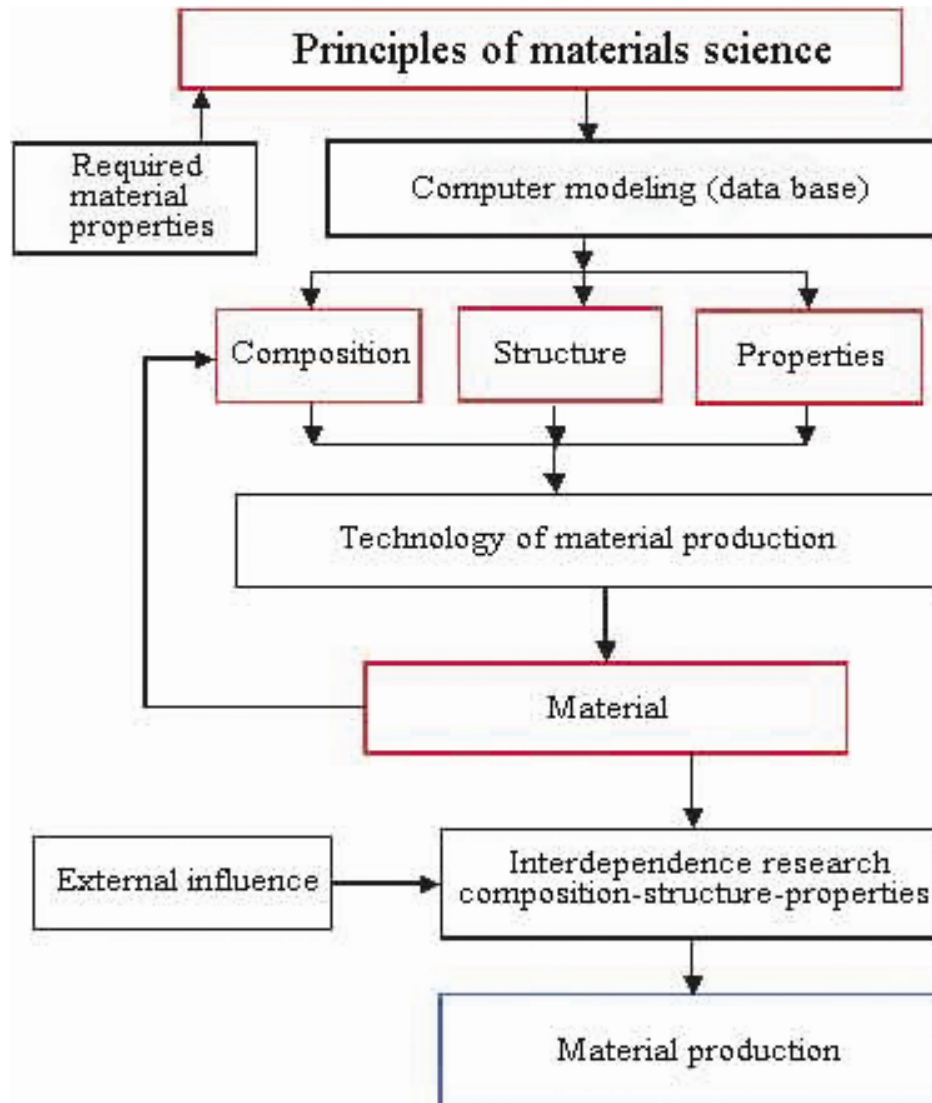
Principles of materials science

Required material properties

Computer modeling (data base)

Composition

Structure

Properties

Technology of material production

Material

External influence

Interdependence research composition-structure-properties

Material production